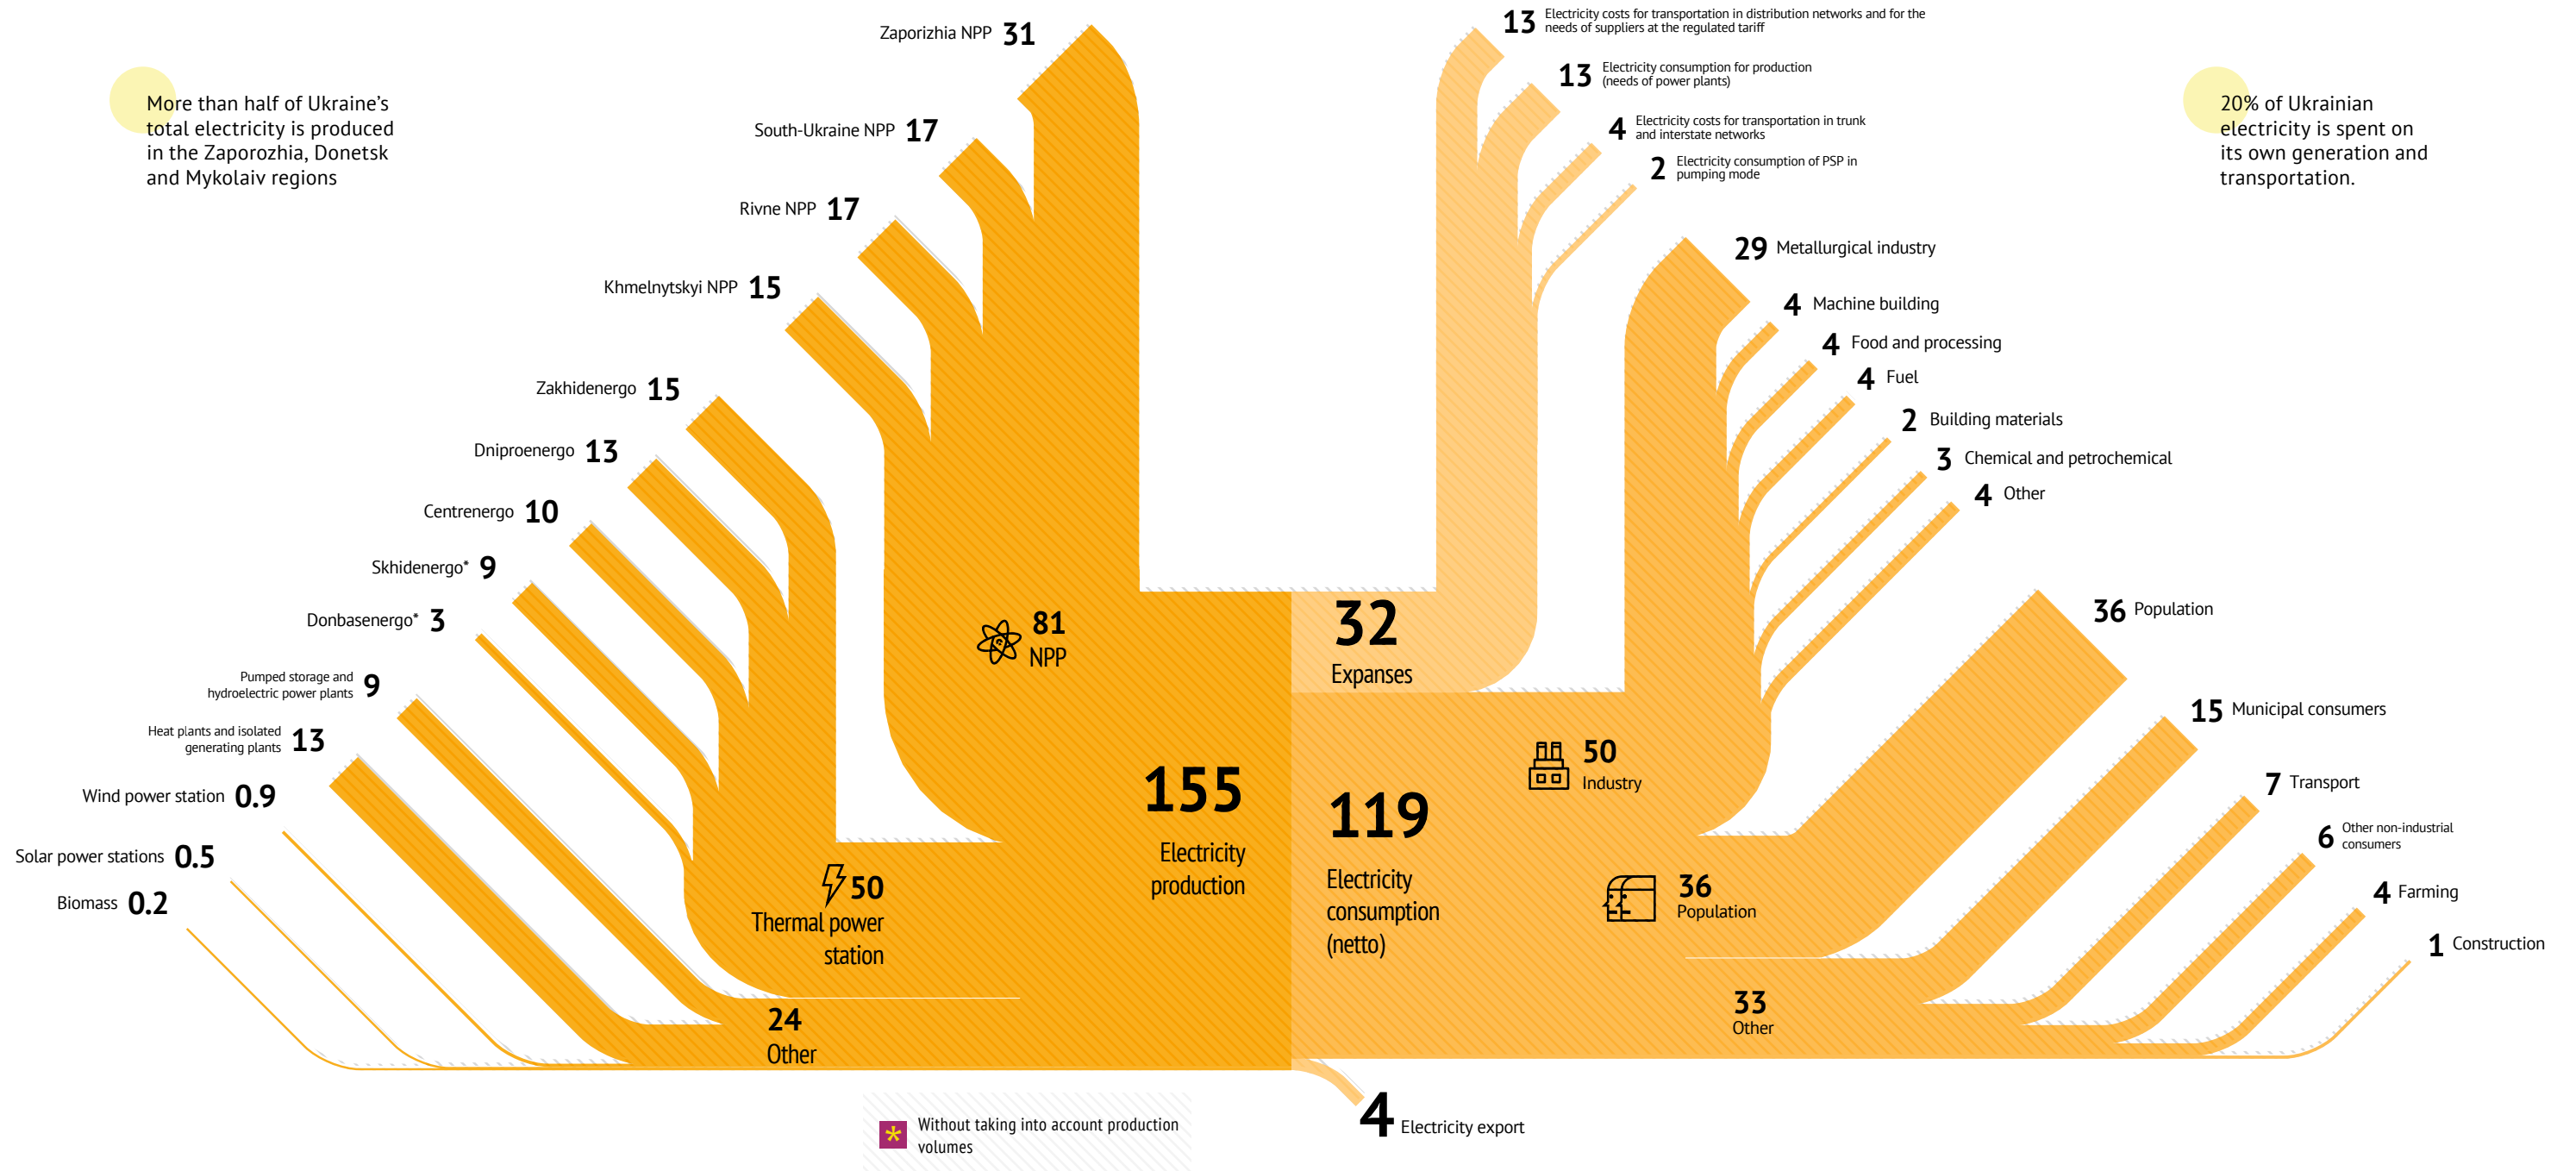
More than half of Ukraine's total electricity is produced in the Zaporozhia, Donetsk and Mykolaiv regions

Zaporizhia NPP 31

South-Ukraine NPP 17

Rivne NPP 17

Khmelnytskyi NPP 15

Zakhidenergo 15

Dniproenergo 13

Centrenergo 10

Skhidenergo* 9

Donbasenergo* 3

Pumped storage and hydroelectric power plants 9

Heat plants and isolated generating plants 13

Wind power station 0.9

Solar power stations 0.5

Biomass 0.2

81 NPP

50 Thermal power station

24 Other

155 Electricity production

13 Electricity costs for transportation in distribution networks and for the needs of suppliers at the regulated tariff

13 Electricity consumption for production (needs of power plants)

4 Electricity costs for transportation in trunk and interstate networks

2 Electricity consumption of PSP in pumping mode

20% of Ukrainian electricity is spent on its own generation and transportation.

29 Metallurgical industry

4 Machine building

4 Food and processing

4 Fuel

2 Building materials

3 Chemical and petrochemical

4 Other

32 Expanses

50 Industry

119 Electricity consumption (netto)

36 Population

15 Municipal consumers

7 Transport

6 Other non-industrial consumers

4 Farming

1 Construction

36 Population

33 Other

4 Electricity export

* Without taking into account production volumes